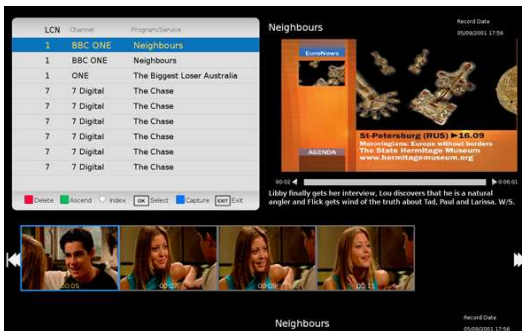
| LCN | Channel | Program/Service |
|---|---|---|
| 1 | BBC ONE | Neighbours |
| 1 | BBC ONE | Neighbours |
| 1 | ONE | The Biggest Loser Australia |
| 7 | 7 Digital | The Chase |
| 7 | 7 Digital | The Chase |
| 7 | 7 Digital | The Chase |
| 7 | 7 Digital | The Chase |
| 7 | 7 Digital | The Chase |
| 7 | 7 Digital | The Chase |

Delete Ascend Index OK Select Capture EXIT Exit

Neighbours

Record Date
05/09/2001 17:56

EuroNews

AGENDA

St-Petersburg (RUS) ►16.09
Merovingians: Europe without borders
The State Hermitage Museum
www.hermitagemuseum.org

00:02 0:06:01

Libby finally gets her interview, Lou discovers that he is a natural angler and Flick gets wind of the truth about Tad, Paul and Larissa. W/S.

00:05 00:07 00:09 00:11

Neighbours

Record Date
05/09/2001 17:56